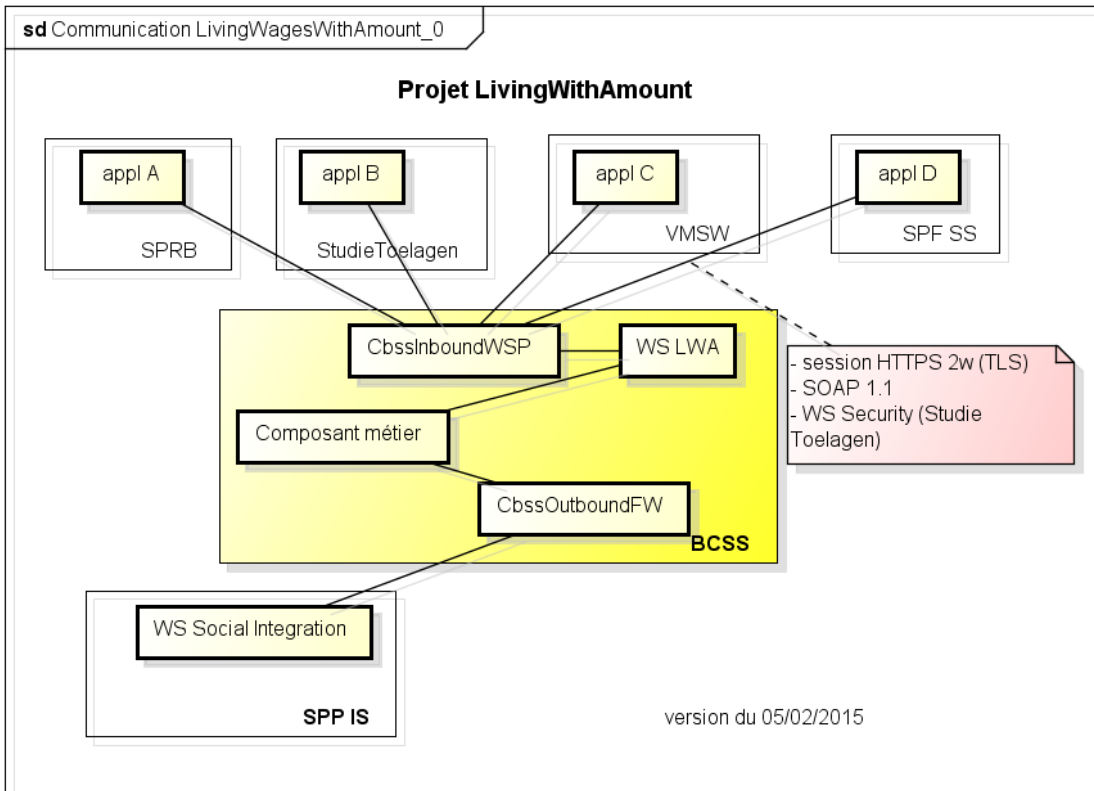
sd Communication LivingWagesWithAmount_0

Projet LivingWithAmount

appl A

SPRB

appl B

StudieToelagen

appl C

VMSW

appl D

SPF SS

CbssInboundWSP

WS LWA

- session HTTPS 2w (TLS)
- SOAP 1.1
- WS Security (Studie Toelagen)

Composant métier

CbssOutboundFW

BCSS

WS Social Integration

SPP IS

version du 05/02/2015